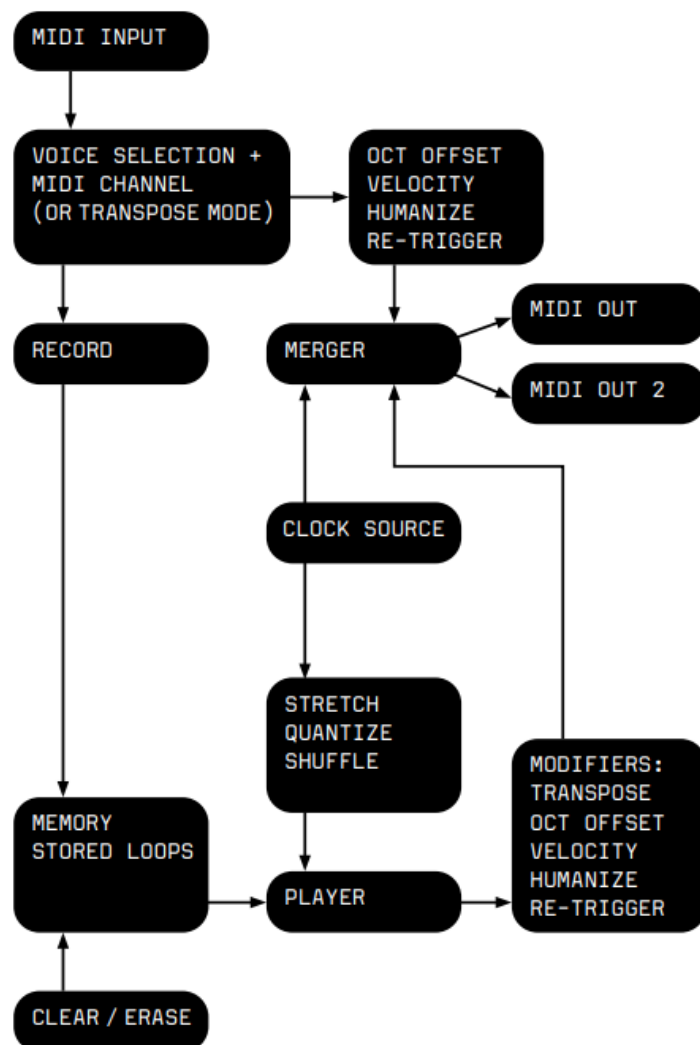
MIDI INPUT

VOICE SELECTION + MIDI CHANNEL (OR TRANSPOSE MODE)

OCT OFFSET
VELOCITY
HUMANIZE
RE-TRIGGER

RECORD

MERGER

MIDI OUT

MIDI OUT 2

CLOCK SOURCE

STRETCH
QUANTIZE
SHUFFLE

MODIFIERS:
TRANSPOSE
OCT OFFSET
VELOCITY
HUMANIZE
RE-TRIGGER

MEMORY
STORED LOOPS

PLAYER

CLEAR / ERASE